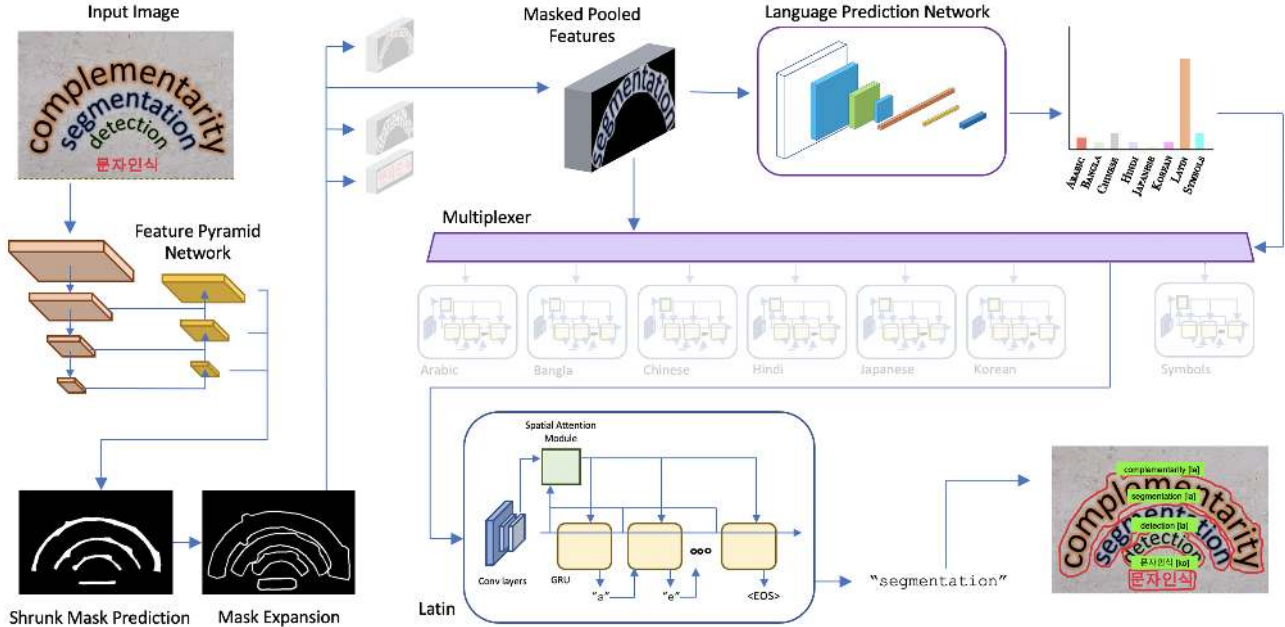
Input Image

complementarity
segmentation
detection
문자인식

Feature Pyramid Network

Shrunk Mask Prediction

Mask Expansion

Masked Pooled Features

segmentation

Language Prediction Network

Arabic
Bangla
Chinese
Hindi
Japanese
Korean
Latin
Symbols

Multiplexer

Arabic
Bangla
Chinese
Hindi
Japanese
Korean
Symbols

Spatial Attention Module

Conv layers

GRU

"a"
"e"
<EOS>

Latin

"segmentation"

complementarity [la]
segmentation [la]
detection [la]
문자인식 [ko]

complementarity
segmentation
detection
문자인식